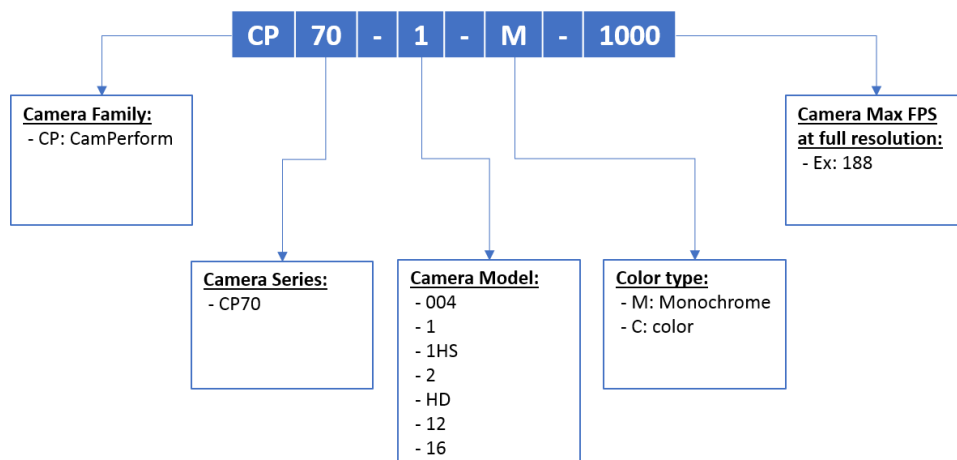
CP 70 - 1 - M - 1000

Camera Family:
- CP: CamPerform

Camera Series:
- CP70

Camera Model:
- 004
- 1
- 1HS
- 2
- HD
- 12
- 16

Color type:
- M: Monochrome
- C: color

Camera Max FPS at full resolution:
- Ex: 188